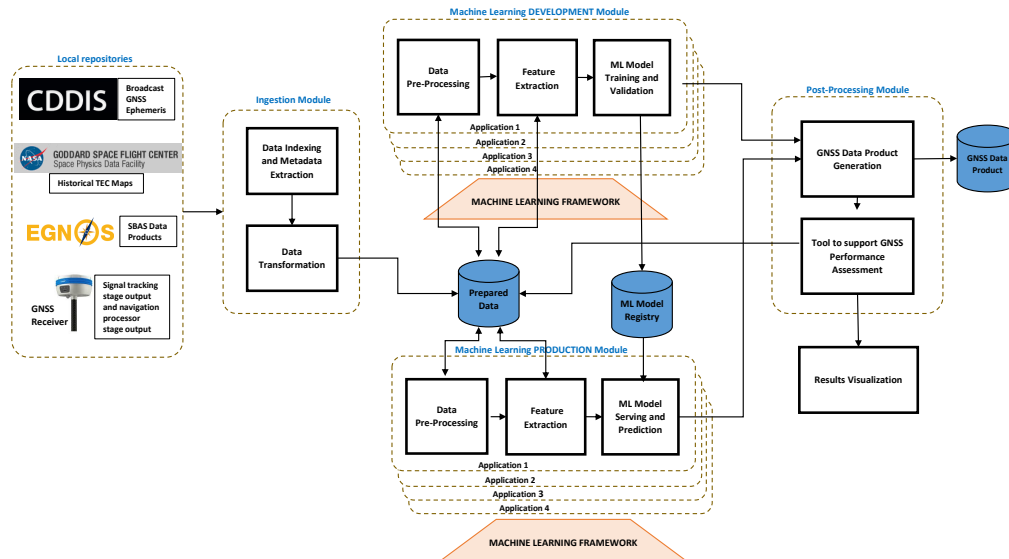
Local repositories

CDDIS

Broadcast GNSS Ephemeris

NASA GODDARD SPACE FLIGHT CENTER Space Physics Data Facility

Historical TEC Maps

EGNOS

SBAS Data Products

GNSS Receiver

Signal tracking stage output and navigation processor stage output

Ingestion Module

Data Indexing and Metadata Extraction

Data Transformation

Machine Learning DEVELOPMENT Module

Data Pre-Processing

Feature Extraction

ML Model Training and Validation

Application 1
Application 2
Application 3
Application 4

MACHINE LEARNING FRAMEWORK

Prepared Data

ML Model Registry

Machine Learning PRODUCTION Module

Data Pre-Processing

Feature Extraction

ML Model Serving and Prediction

Application 1
Application 2
Application 3
Application 4

MACHINE LEARNING FRAMEWORK

Post-Processing Module

GNSS Data Product Generation

GNSS Data Product

Tool to support GNSS Performance Assessment

Results Visualization